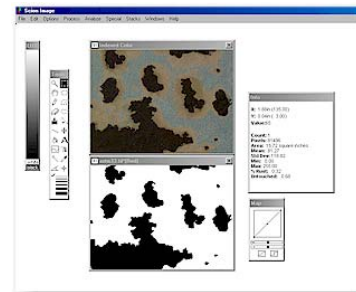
Scion Image
File Edit Options Process Analyze Special Stacks Windows Help

Indexed Color

Info
X: 1.00in (1.0)
Y: 0.0in (1.00)
Value: 0

Count: 1
Pixels: 81408
Area: 15.72 square inches
Mean: 81.27
Std Dev: 118.00
Min: 0.00
Max: 255.00
% Rsvd: 0.00
Untruncated: 0.00

Map